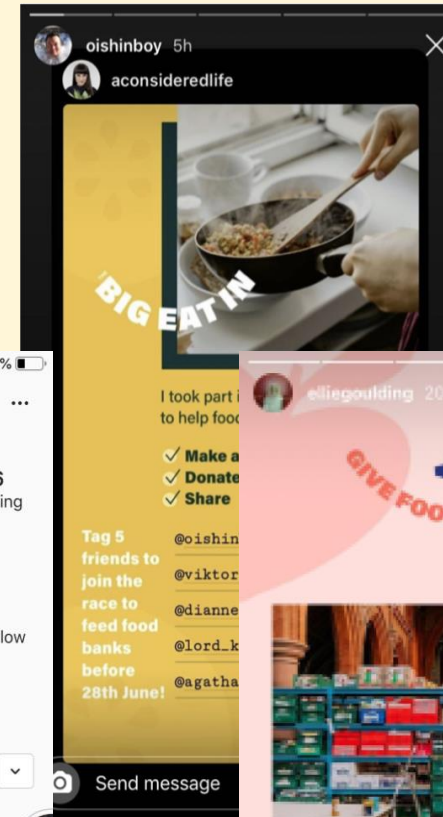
oishinboy 5h

aconsideredlife

BIG EAT IN

I took part i
to help food

✓ Make a
✓ Donate
✓ Share

Tag 5 friends to join the race to feed food banks before 28th June!

@oishin
@viktor
@dianne
@lord_k
@agatha

Send message

%
...
6
ing
low

elliegoulding 20

GIVE FOO